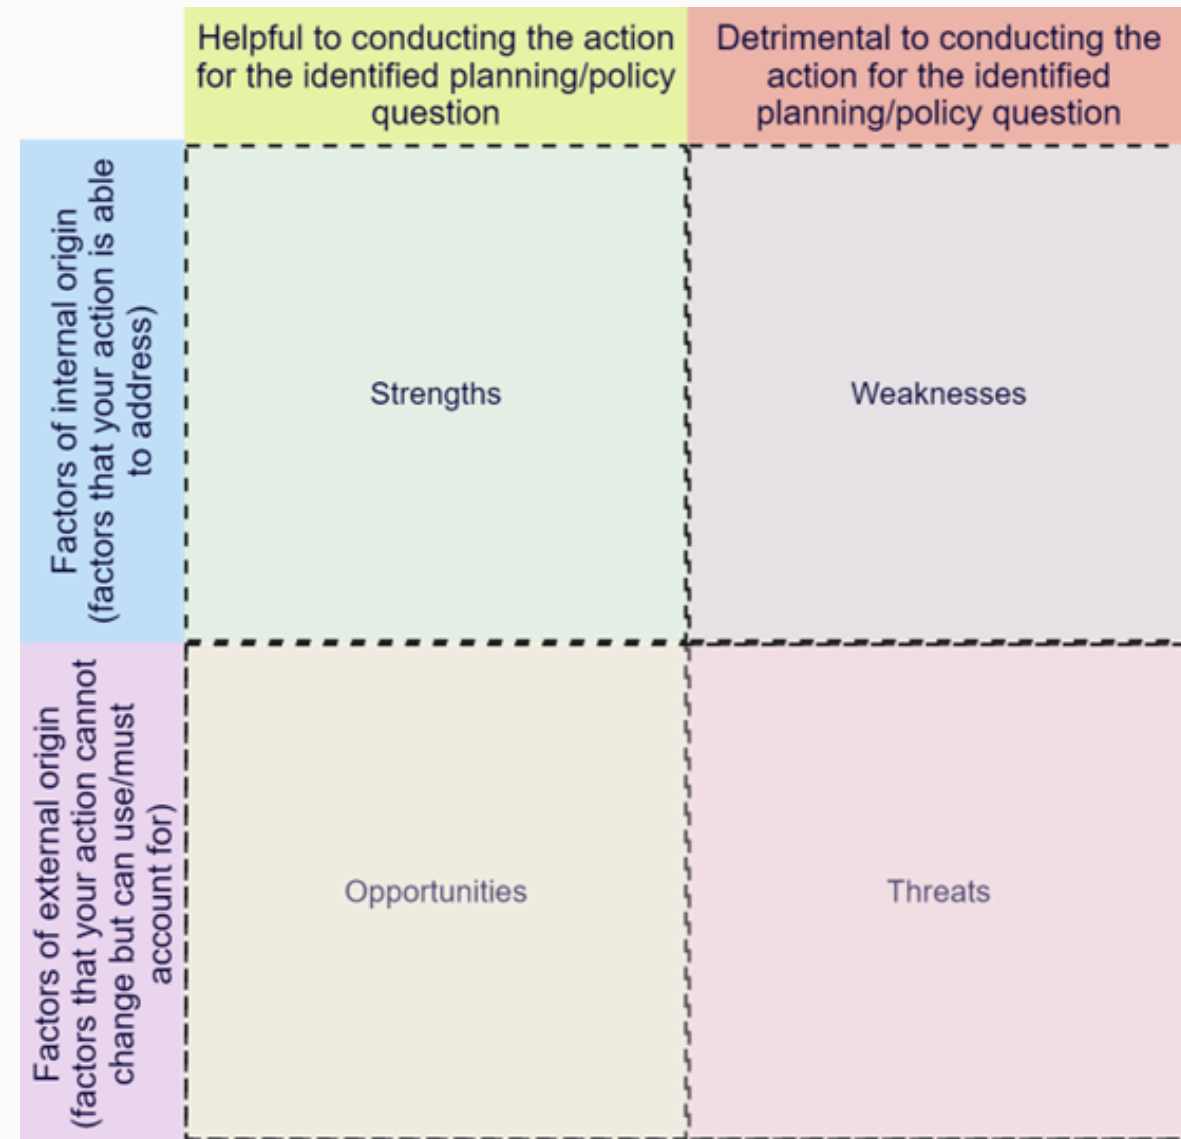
|  | Helpful to conducting the action for the identified planning/policy question | Detrimental to conducting the action for the identified planning/policy question |
|---|---|---|
| Factors of internal origin (factors that your action is able to address) | Strengths | Weaknesses |
| Factors of external origin (factors that your action cannot change but can use/must account for) | Opportunities | Threats |